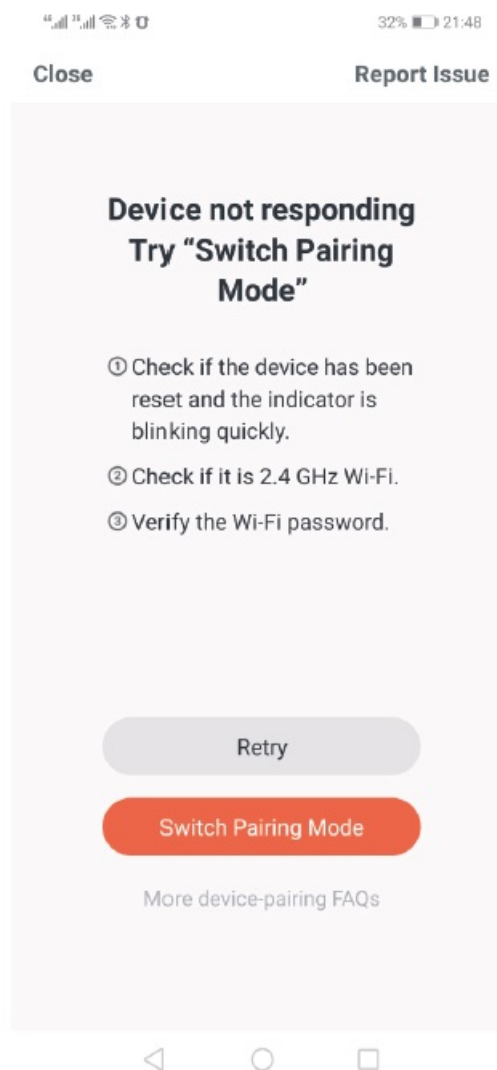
32% 21:48

Close

Report Issue

Device not responding
Try “Switch Pairing Mode”

① Check if the device has been reset and the indicator is blinking quickly.

② Check if it is 2.4 GHz Wi-Fi.

③ Verify the Wi-Fi password.

Retry

Switch Pairing Mode

More device-pairing FAQs